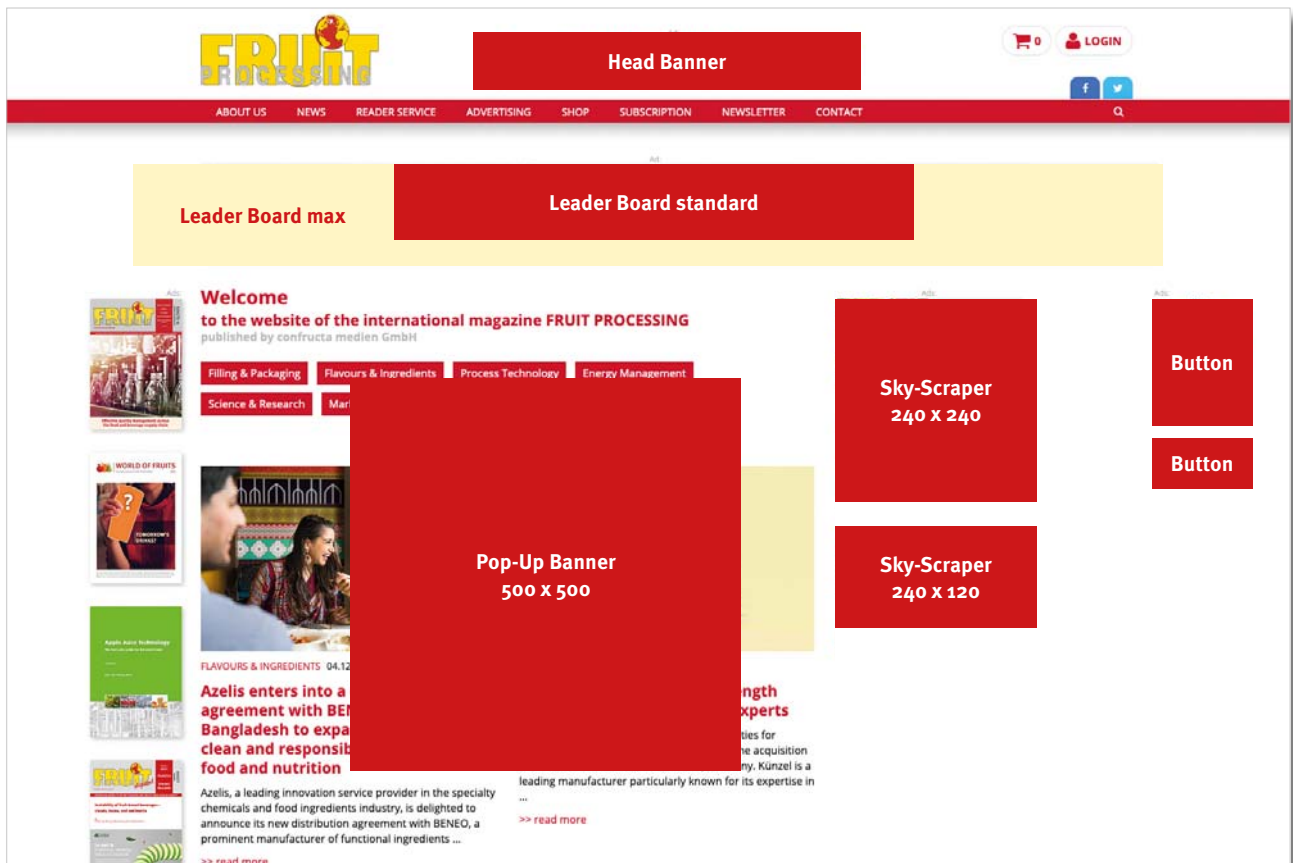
FRUIT PROCESSING

Head Banner

0 LOGIN

ABOUT US NEWS READER SERVICE ADVERTISING SHOP SUBSCRIPTION NEWSLETTER CONTACT

Ad

Leader Board max

Leader Board standard

Ads

Welcome
to the website of the international magazine FRUIT PROCESSING
published by confructa medien GmbH

Filling & Packaging Flavours & Ingredients Process Technology Energy Management
Science & Research Mar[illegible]

Ads

Sky-Scraper
240 x 240

Ads

Button

Button

Sky-Scraper
240 x 120

Pop-Up Banner
500 x 500

WORLD OF FRUITS

TOMORROW'S DRINKS?

Apple Juice Technology

FLAVOURS & INGREDIENTS 04.12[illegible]

Azelis enters into a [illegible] agreement with BEN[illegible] Bangladesh to expa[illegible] clean and responsib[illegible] food and nutrition

Azelis, a leading innovation service provider in the specialty chemicals and food ingredients industry, is delighted to announce its new distribution agreement with BENEO, a prominent manufacturer of functional ingredients ...

>> read more

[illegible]ngth
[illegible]xperts

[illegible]ties for
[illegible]he acquisition
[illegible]ny. Künzel is a leading manufacturer particularly known for its expertise in ...

>> read more